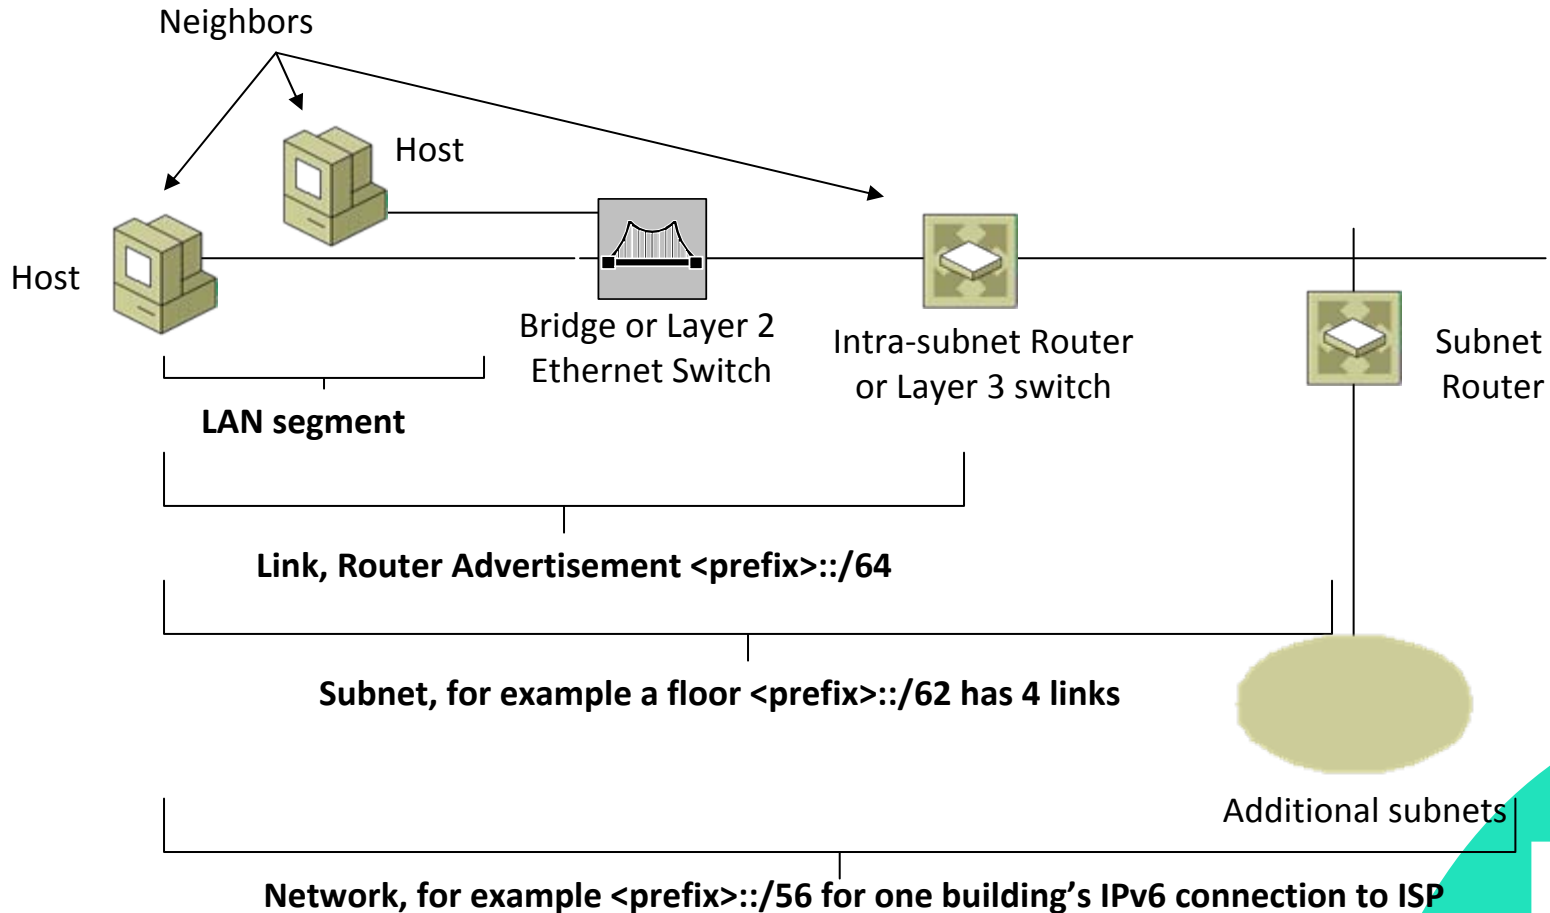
Neighbors

Host

Host

Bridge or Layer 2 Ethernet Switch

Intra-subnet Router or Layer 3 switch

Subnet Router

LAN segment

Link, Router Advertisement <prefix>::/64

Subnet, for example a floor <prefix>::/62 has 4 links

Additional subnets

Network, for example <prefix>::/56 for one building’s IPv6 connection to ISP